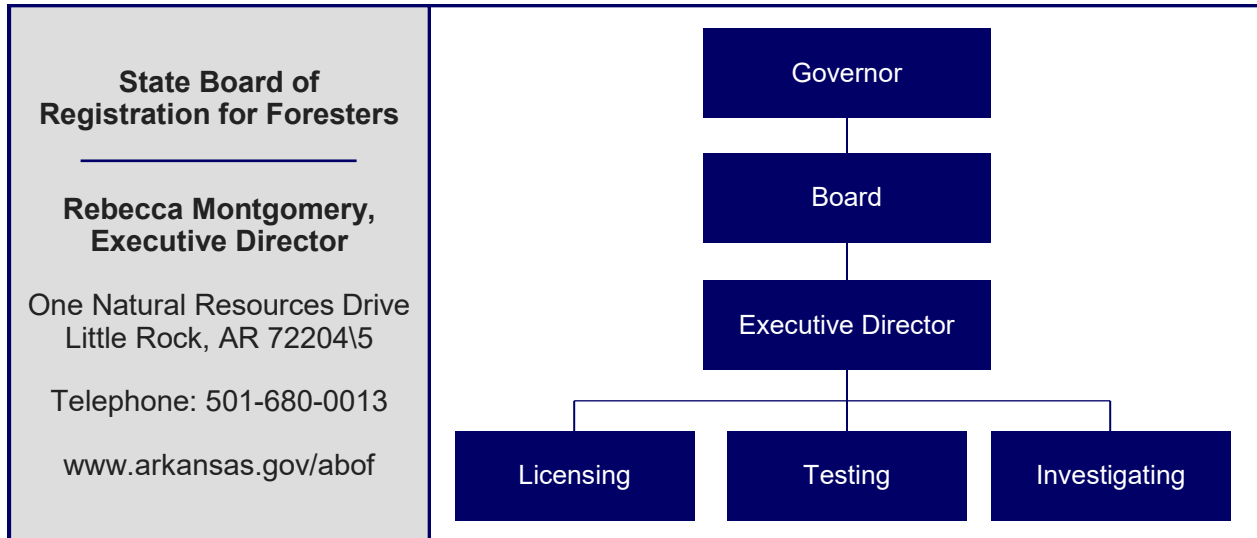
State Board of Registration for Foresters

Rebecca Montgomery, Executive Director

One Natural Resources Drive
Little Rock, AR 72204\5

Telephone: 501-680-0013

www.arkansas.gov/abof

Governor

Board

Executive Director

Licensing

Testing

Investigating